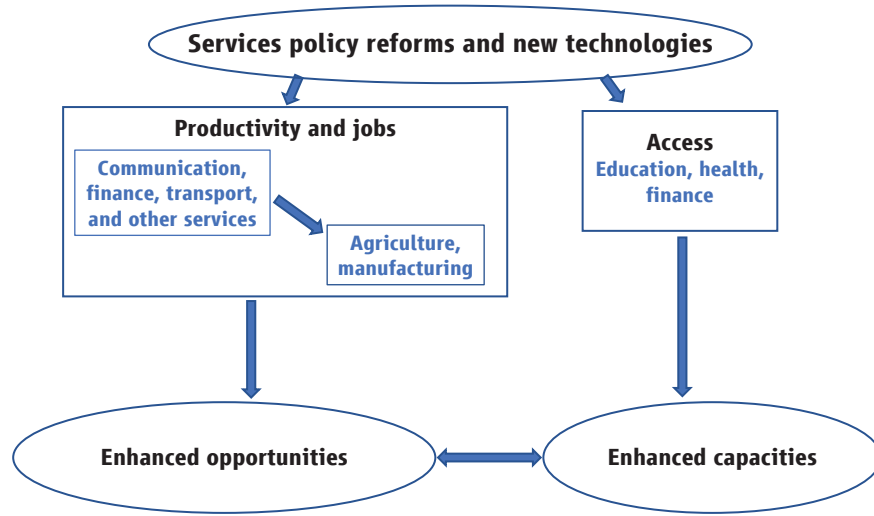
Services policy reforms and new technologies

Productivity and jobs

Communication, finance, transport, and other services

Agriculture, manufacturing

Access

Education, health, finance

Enhanced opportunities

Enhanced capacities